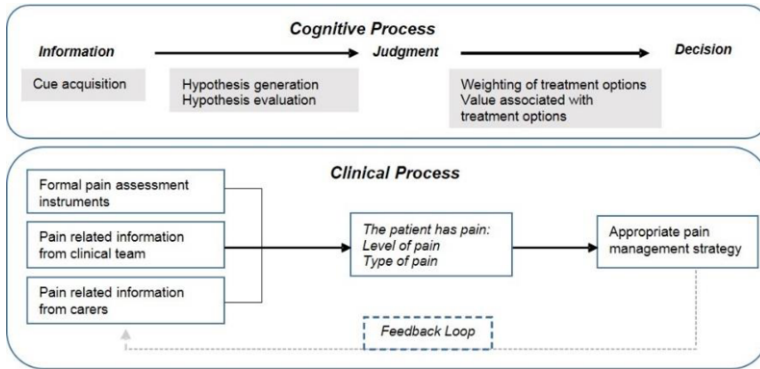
Cognitive Process

Information

Judgment

Decision

Cue acquisition

Hypothesis generation
Hypothesis evaluation

Weighting of treatment options
Value associated with treatment options

Clinical Process

Formal pain assessment instruments

Pain related information from clinical team

Pain related information from carers

The patient has pain:
Level of pain
Type of pain

Appropriate pain management strategy

Feedback Loop